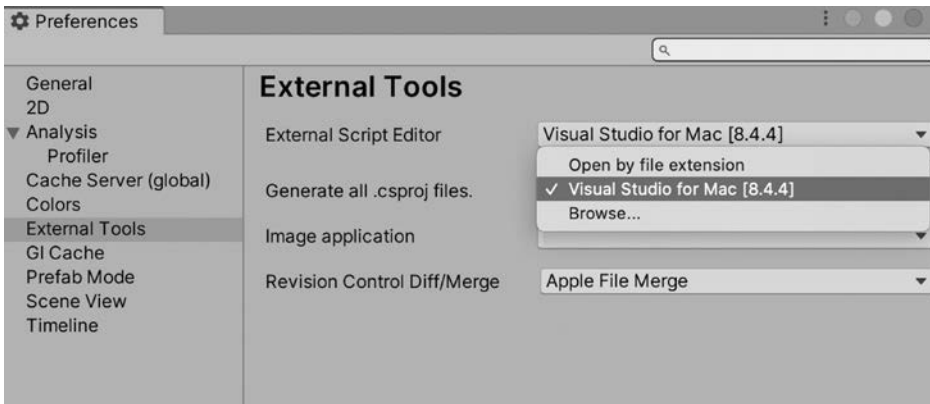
Preferences

General
2D
Analysis
Profiler
Cache Server (global)
Colors
External Tools
GI Cache
Prefab Mode
Scene View
Timeline

External Tools

External Script Editor
Visual Studio for Mac [8.4.4]
Open by file extension
✓ Visual Studio for Mac [8.4.4]
Browse...

Generate all .csproj files.

Image application

Revision Control Diff/Merge
Apple File Merge